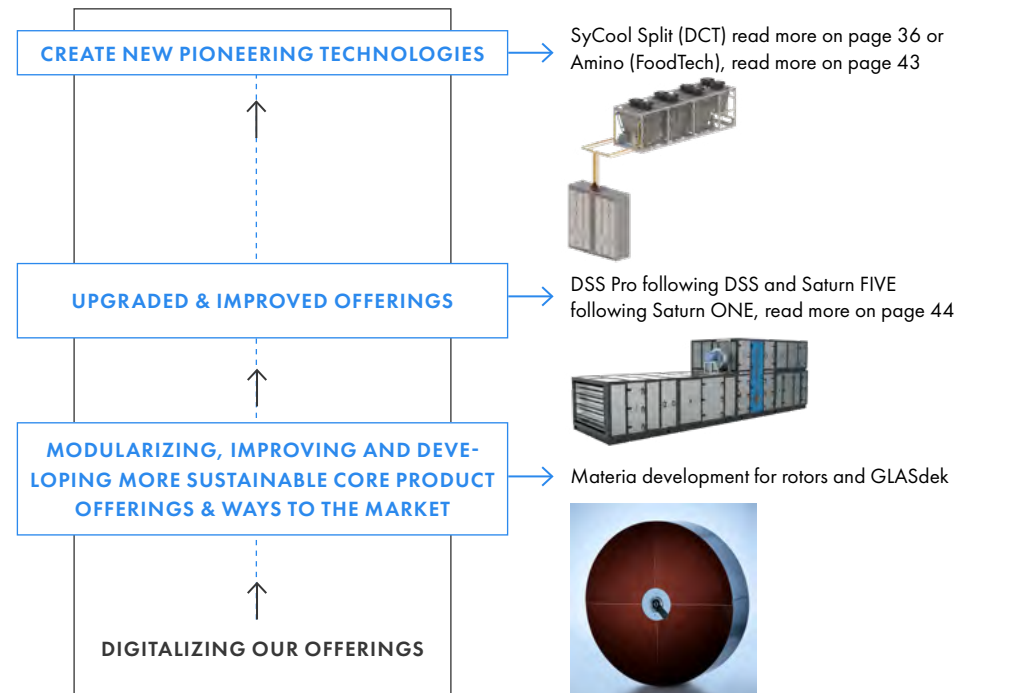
CREATE NEW PIONEERING TECHNOLOGIES

SyCool Split (DCT) read more on page 36 or Amino (FoodTech), read more on page 43

UPGRADED & IMPROVED OFFERINGS

DSS Pro following DSS and Saturn FIVE following Saturn ONE, read more on page 44

MODULARIZING, IMPROVING AND DEVELOPING MORE SUSTAINABLE CORE PRODUCT OFFERINGS & WAYS TO THE MARKET

Materia development for rotors and GLASdek

DIGITALIZING OUR OFFERINGS